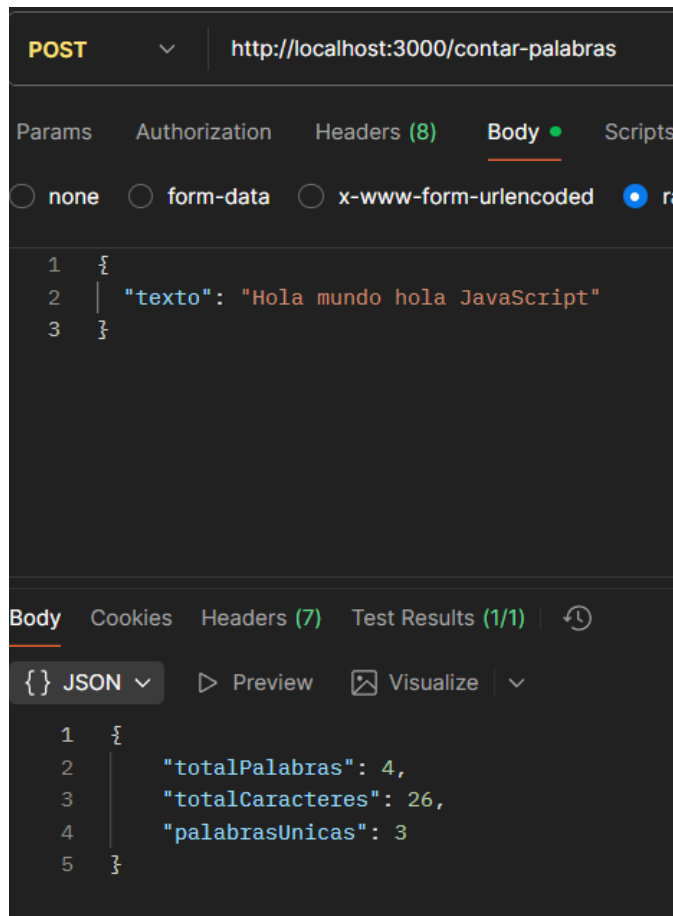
POST http://localhost:3000/contar-palabras

Params Authorization Headers (8) Body Scripts

none form-data x-www-form-urlencoded ra

1 {
2 "texto": "Hola mundo hola JavaScript"
3 }

Body Cookies Headers (7) Test Results (1/1)

{ } JSON Preview Visualize

1 {
2 "totalPalabras": 4,
3 "totalCaracteres": 26,
4 "palabrasUnicas": 3
5 }